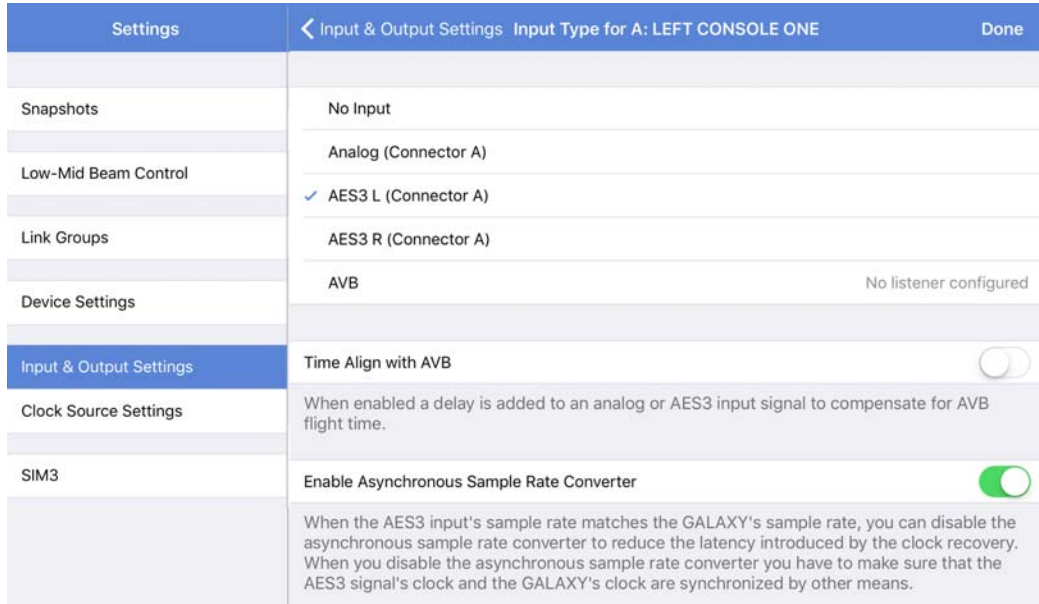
Settings

Snapshots

Low-Mid Beam Control

Link Groups

Device Settings

Input & Output Settings

Clock Source Settings

SIM3

< Input & Output Settings Input Type for A: LEFT CONSOLE ONE Done

No Input

Analog (Connector A)

✓ AES3 L (Connector A)

AES3 R (Connector A)

AVB No listener configured

Time Align with AVB

When enabled a delay is added to an analog or AES3 input signal to compensate for AVB flight time.

Enable Asynchronous Sample Rate Converter

When the AES3 input's sample rate matches the GALAXY's sample rate, you can disable the asynchronous sample rate converter to reduce the latency introduced by the clock recovery. When you disable the asynchronous sample rate converter you have to make sure that the AES3 signal's clock and the GALAXY's clock are synchronized by other means.